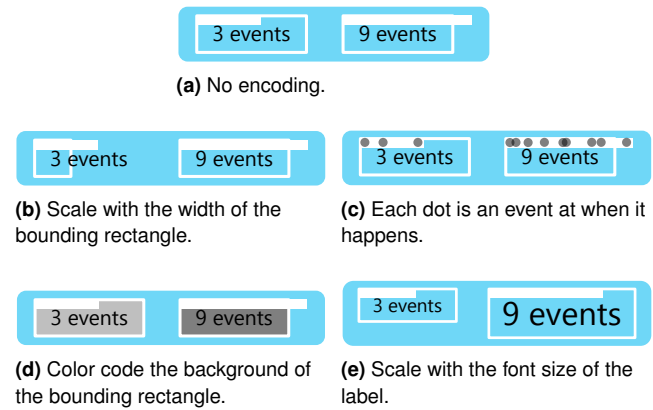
3 events 9 events

**(a)** No encoding.

3 events 9 events

**(b)** Scale with the width of the bounding rectangle.

3 events 9 events

**(c)** Each dot is an event at when it happens.

3 events 9 events

**(d)** Color code the background of the bounding rectangle.

3 events 9 events

**(e)** Scale with the font size of the label.